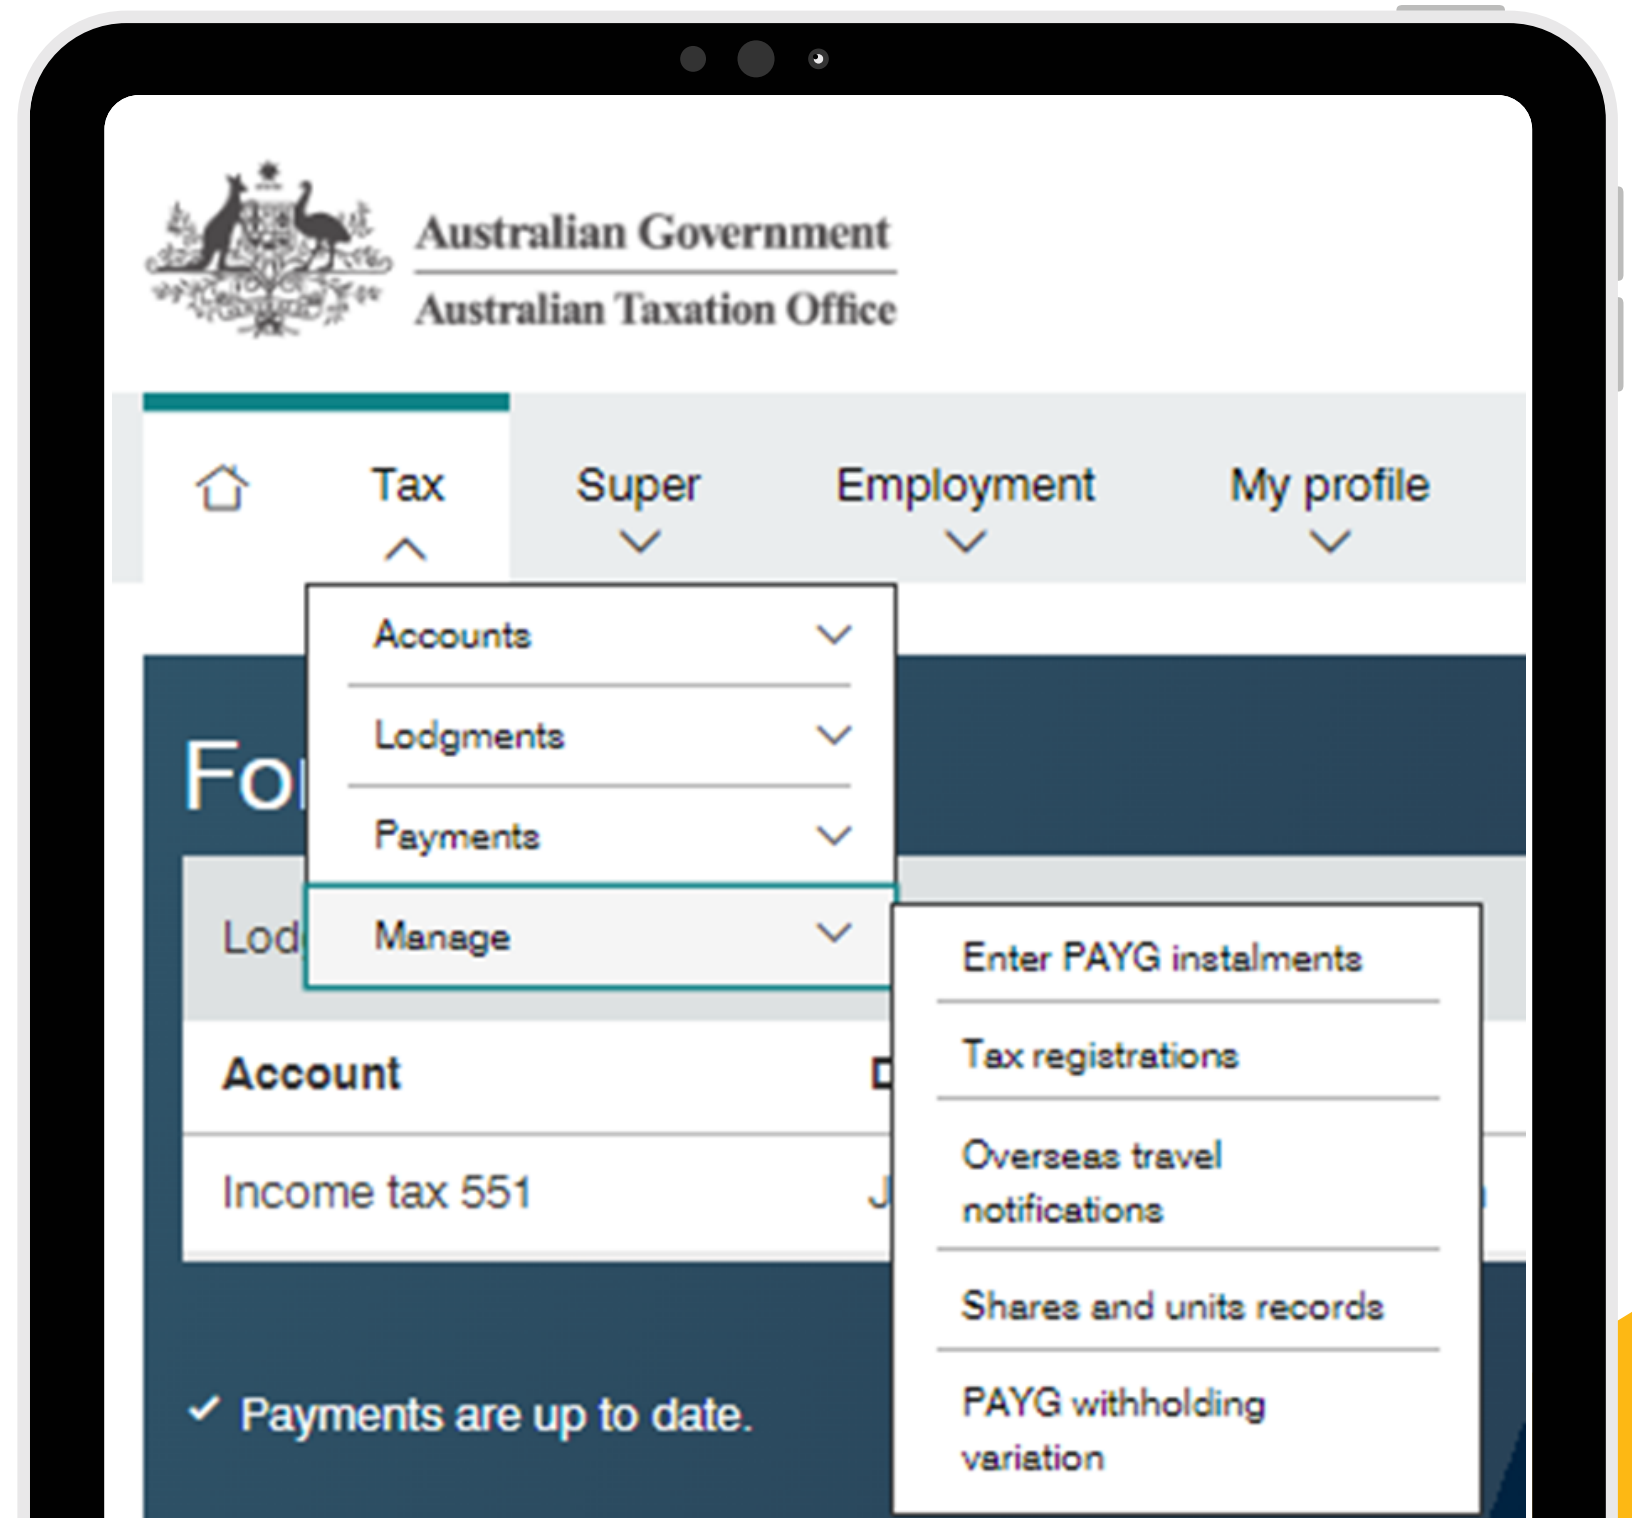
Australian Government
Australian Taxation Office

Tax
Super
Employment
My profile

Accounts
Lodgments
Payments
Manage

Fo

Lod

Enter PAYG instalments
Tax registrations
Overseas travel notifications
Shares and units records
PAYG withholding variation

Account
D

Income tax 551
J

✓ Payments are up to date.